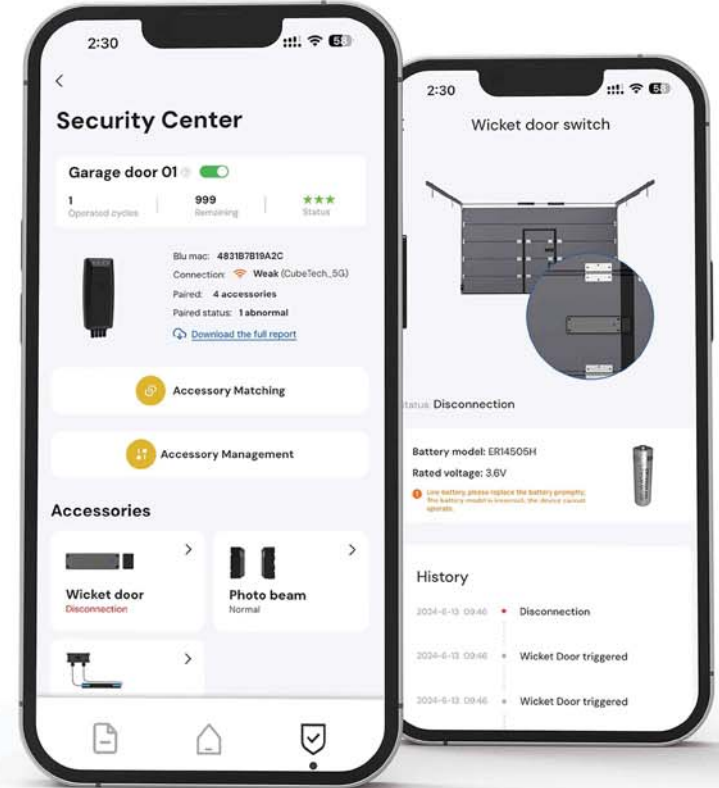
2:30

<

Security Center

Garage door 01

1
Operated cycles

999
Remaining

★★★
Status

Blu mac: 4831B7B19A2C
Connection: Weak (CubeTech_5G)
Paired: 4 accessories
Paired status: 1 abnormal
Download the full report

Accessory Matching

Accessory Management

Accessories

Wicket door
Disconnection

Photo beam
Normal

2:30

Wicket door switch

Status Disconnection

Battery model: ER14505H
Rated voltage: 3.6V
Low battery, please replace the battery promptly. The battery model is incorrect, the device cannot operate.

History

2024-6-13 09:46 Disconnection
2024-6-13 09:46 Wicket Door triggered
2024-6-13 09:46 Wicket Door triggered